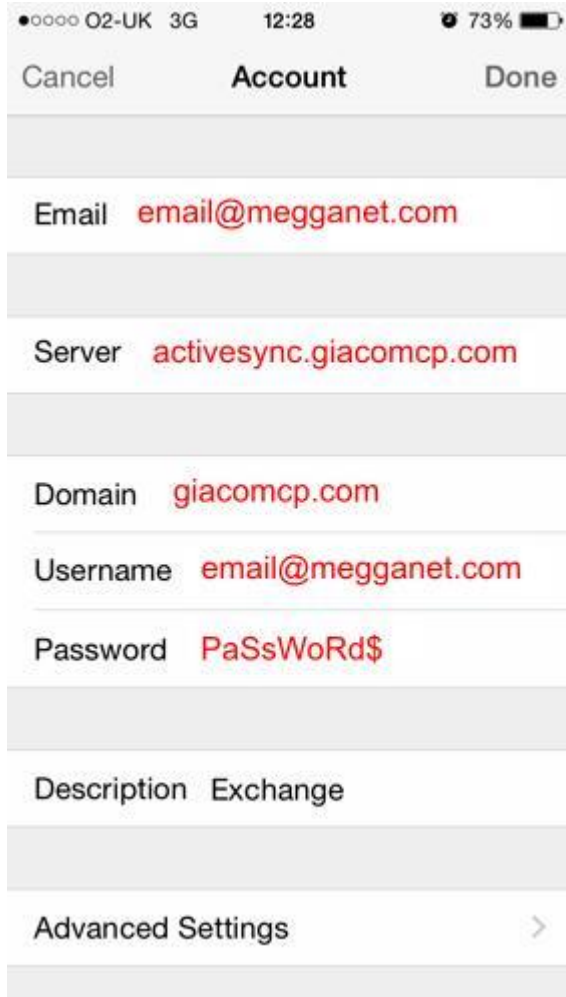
●○○○○ O2-UK 3G 12:28 73%

Cancel Account Done

Email email@megganet.com

Server activesync.giacomcp.com

Domain giacomcp.com

Username email@megganet.com

Password PaSsWoRd$

Description Exchange

Advanced Settings